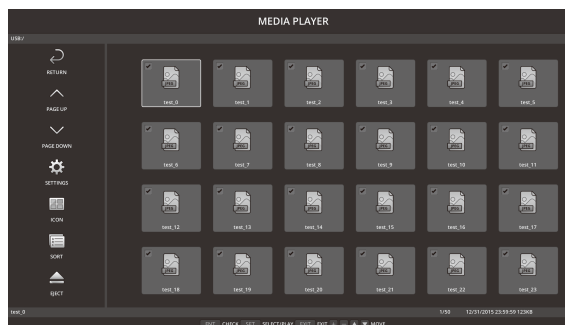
MEDIA PLAYER

USB:/

RETURN

PAGE UP

PAGE DOWN

SETTINGS

ICON

SORT

EJECT

test_0 test_1 test_2 test_3 test_4 test_5

test_6 test_7 test_8 test_9 test_10 test_11

test_12 test_13 test_14 test_15 test_16 test_17

test_18 test_19 test_20 test_21 test_22 test_23

test_0

1/50 12/31/2015 23:59:59 123KB

ENT CHECK SET SELECT/PLAY EXIT EXIT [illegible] MOVE